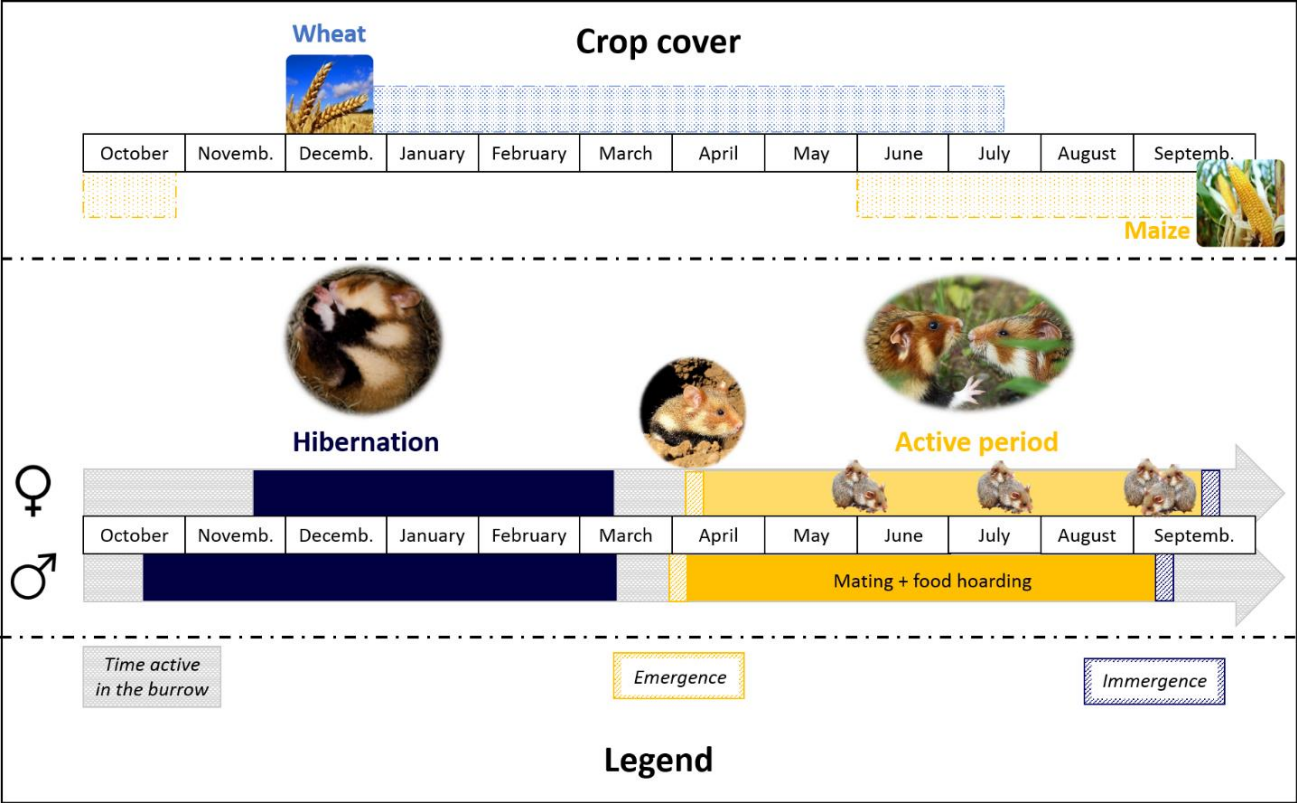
Wheat

Crop cover

| October | Novemb. | Decemb. | January | February | March | April | May | June | July | August | Septemb. |
|---|---|---|---|---|---|---|---|---|---|---|---|

Maize

Hibernation

Active period

♀

| October | Novemb. | Decemb. | January | February | March | April | May | June | July | August | Septemb. |
|---|---|---|---|---|---|---|---|---|---|---|---|

♂

Mating + food hoarding

Time active in the burrow

Emergence

Immergence

Legend